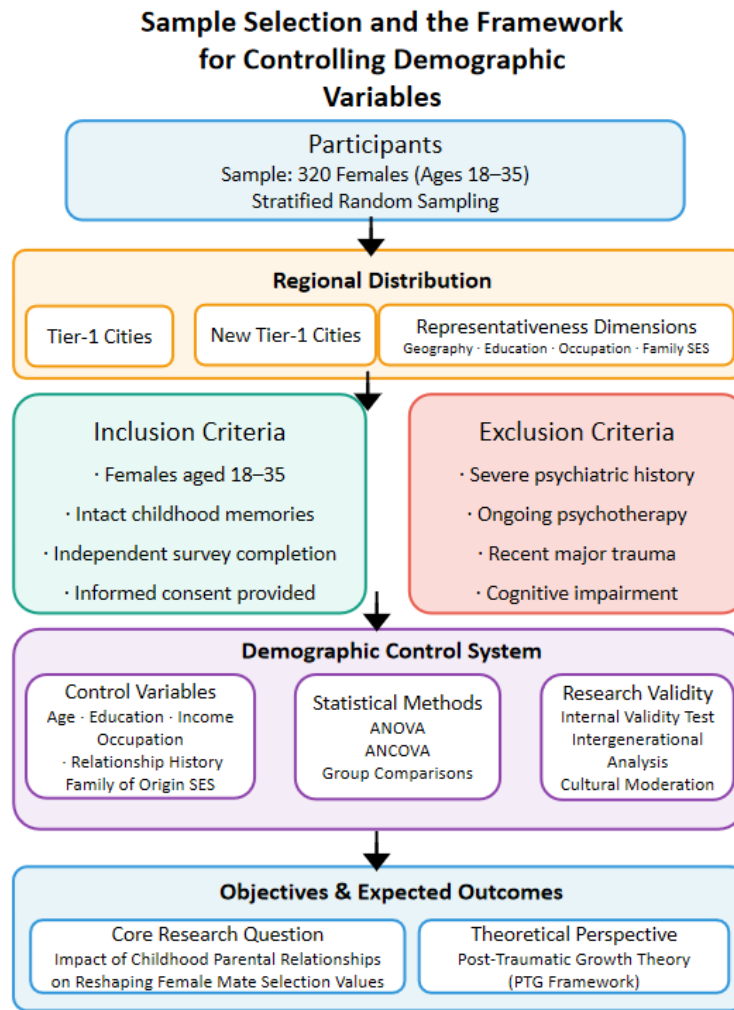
Sample Selection and the Framework for Controlling Demographic Variables

Participants
Sample: 320 Females (Ages 18–35)
Stratified Random Sampling

Regional Distribution

Tier-1 Cities

New Tier-1 Cities

Representativeness Dimensions
Geography · Education · Occupation · Family SES

Inclusion Criteria
· Females aged 18–35
· Intact childhood memories
· Independent survey completion
· Informed consent provided

Exclusion Criteria
· Severe psychiatric history
· Ongoing psychotherapy
· Recent major trauma
· Cognitive impairment

Demographic Control System

Control Variables
Age · Education · Income
Occupation
· Relationship History
Family of Origin SES

Statistical Methods
ANOVA
ANCOVA
Group Comparisons

Research Validity
Internal Validity Test
Intergenerational Analysis
Cultural Moderation

Objectives & Expected Outcomes

Core Research Question
Impact of Childhood Parental Relationships on Reshaping Female Mate Selection Values

Theoretical Perspective
Post-Traumatic Growth Theory
(PTG Framework)